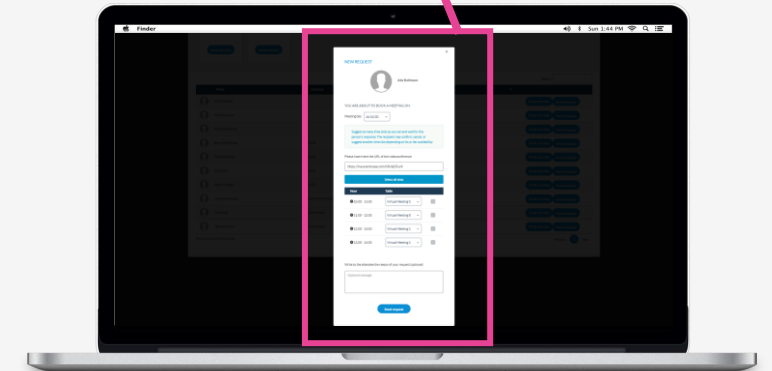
Finder

Sun 1:44 PM

NEW REQUEST

Julia Robinson

YOU ARE ABOUT TO BOOK A MEETING ON

Meeting day Jul 02 (Sa)

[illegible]

Please insert here the URL of the videoconference

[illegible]

Select all time

| Hour | Table |
|---|---|
| 11:00 - 11:30 | Virtual Meeting 1 |
| 11:30 - 12:00 | Virtual Meeting 1 |
| 12:00 - 12:30 | Virtual Meeting 1 |
| 12:30 - 13:00 | Virtual Meeting 1 |

Write to the attendee the reason of your request (optional)

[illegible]

Send request